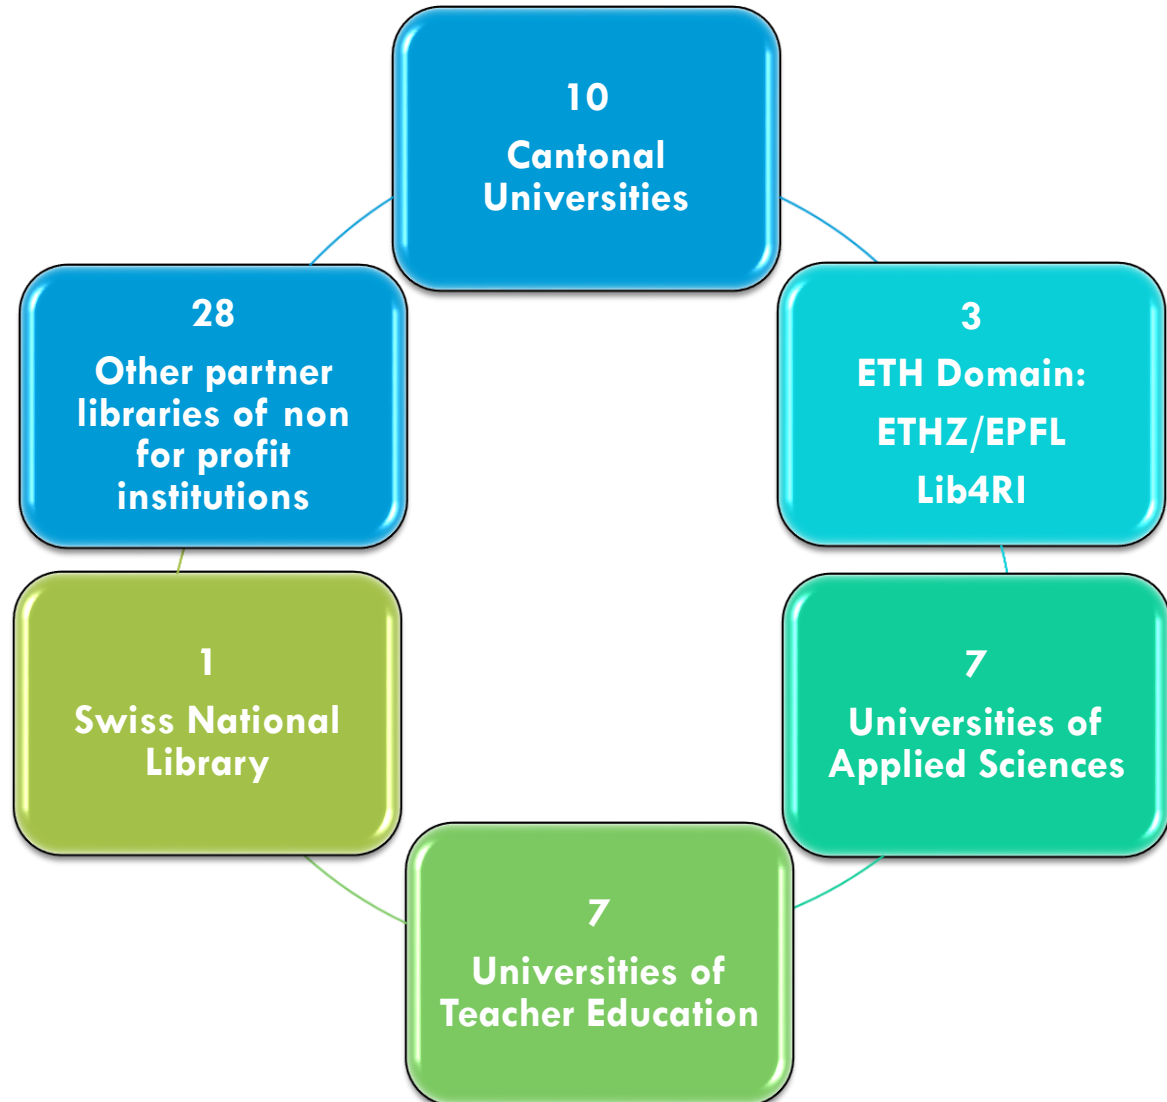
10
Cantonal Universities

3
ETH Domain:
ETHZ/EPFL
Lib4RI

7
Universities of Applied Sciences

7
Universities of Teacher Education

1
Swiss National Library

28
Other partner libraries of non for profit institutions